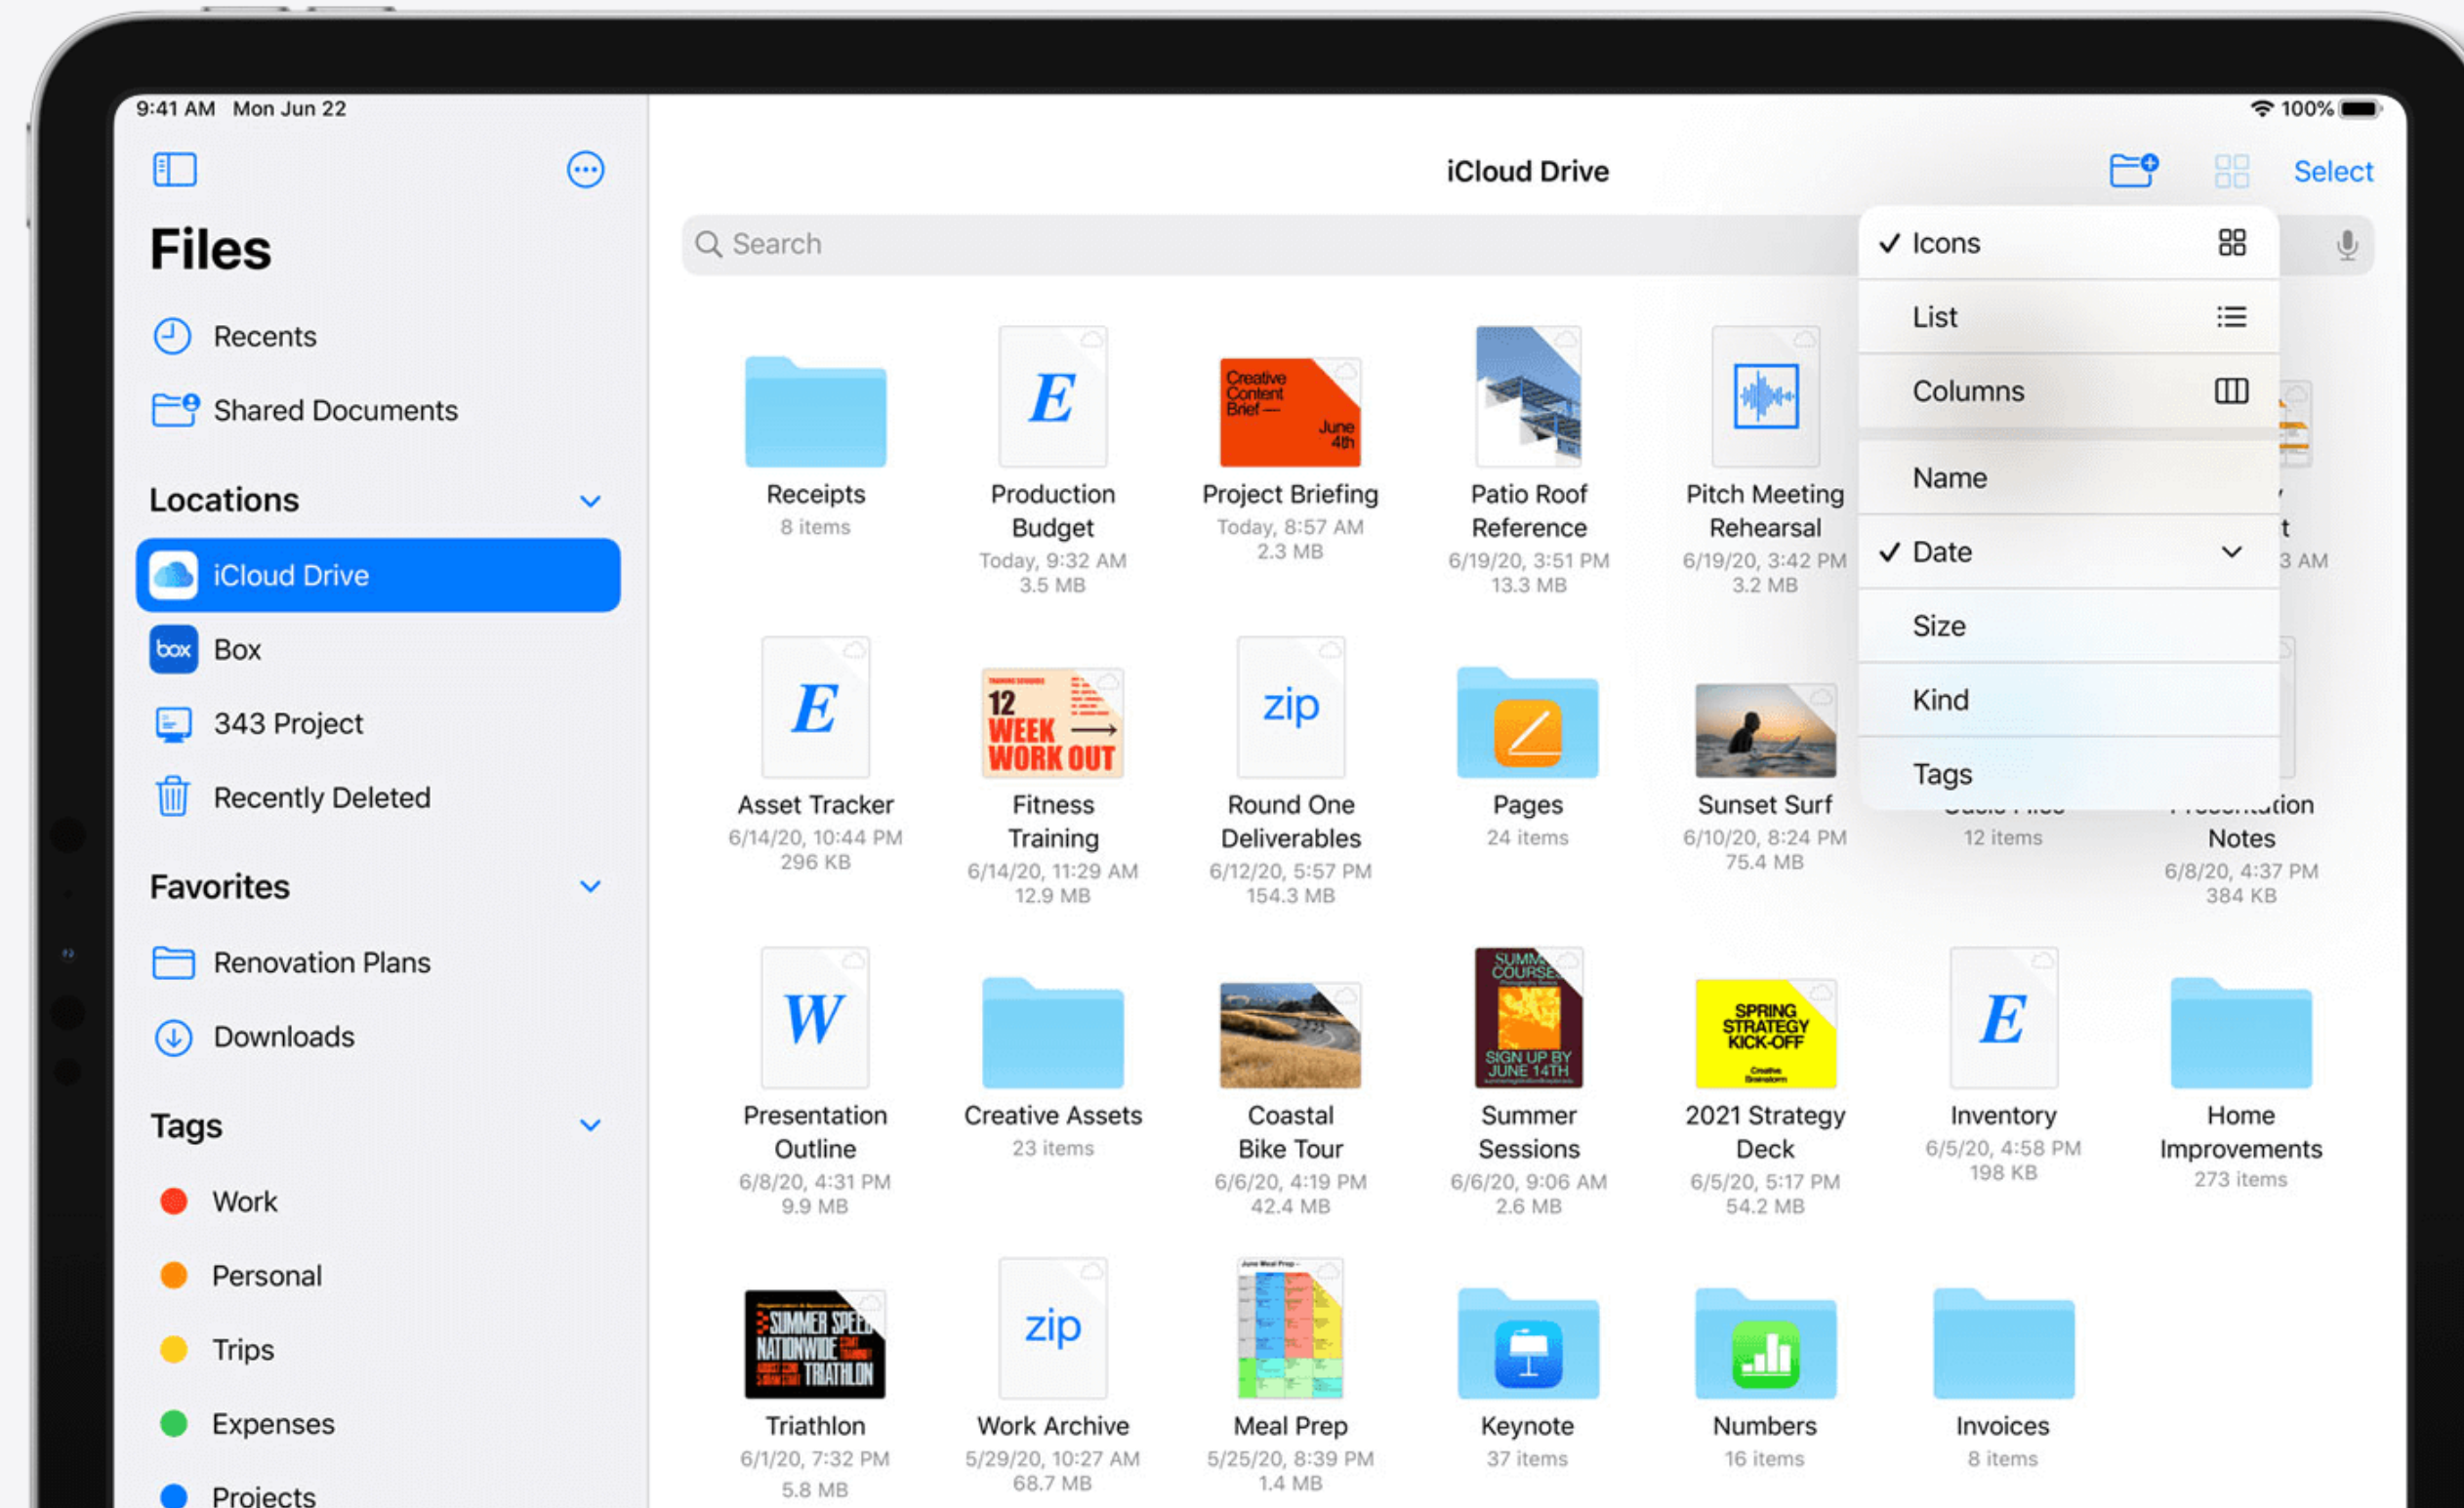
9:41 AM Mon Jun 22

100%

Files

Recents

Shared Documents

Locations

iCloud Drive

box Box

343 Project

Recently Deleted

Favorites

Renovation Plans

Downloads

Tags

Work

Personal

Trips

Expenses

Projects

iCloud Drive

Select

Search

✓ Icons

List

Columns

Name

✓ Date

Size

Kind

Tags

Receipts
8 items

E
Production Budget
Today, 9:32 AM
3.5 MB

Creative Content Brief — June 4th
Project Briefing
Today, 8:57 AM
2.3 MB

Patio Roof Reference
6/19/20, 3:51 PM
13.3 MB

Pitch Meeting Rehearsal
6/19/20, 3:42 PM
3.2 MB

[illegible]t
3 AM

E
Asset Tracker
6/14/20, 10:44 PM
296 KB

12 WEEK WORK OUT
Fitness Training
6/14/20, 11:29 AM
12.9 MB

zip
Round One Deliverables
6/12/20, 5:57 PM
154.3 MB

Pages
24 items

Sunset Surf
6/10/20, 8:24 PM
75.4 MB

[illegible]
12 items

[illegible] Notes
6/8/20, 4:37 PM
384 KB

W
Presentation Outline
6/8/20, 4:31 PM
9.9 MB

Creative Assets
23 items

Coastal Bike Tour
6/6/20, 4:19 PM
42.4 MB

SUMMER COURSES SIGN UP BY JUNE 14TH
Summer Sessions
6/6/20, 9:06 AM
2.6 MB

SPRING STRATEGY KICK-OFF
2021 Strategy Deck
6/5/20, 5:17 PM
54.2 MB

E
Inventory
6/5/20, 4:58 PM
198 KB

Home Improvements
273 items

SUMMER SPEED NATIONWIDE TRIATHLON
Triathlon
6/1/20, 7:32 PM
5.8 MB

zip
Work Archive
5/29/20, 10:27 AM
68.7 MB

Meal Prep
5/25/20, 8:39 PM
1.4 MB

Keynote
37 items

Numbers
16 items

Invoices
8 items